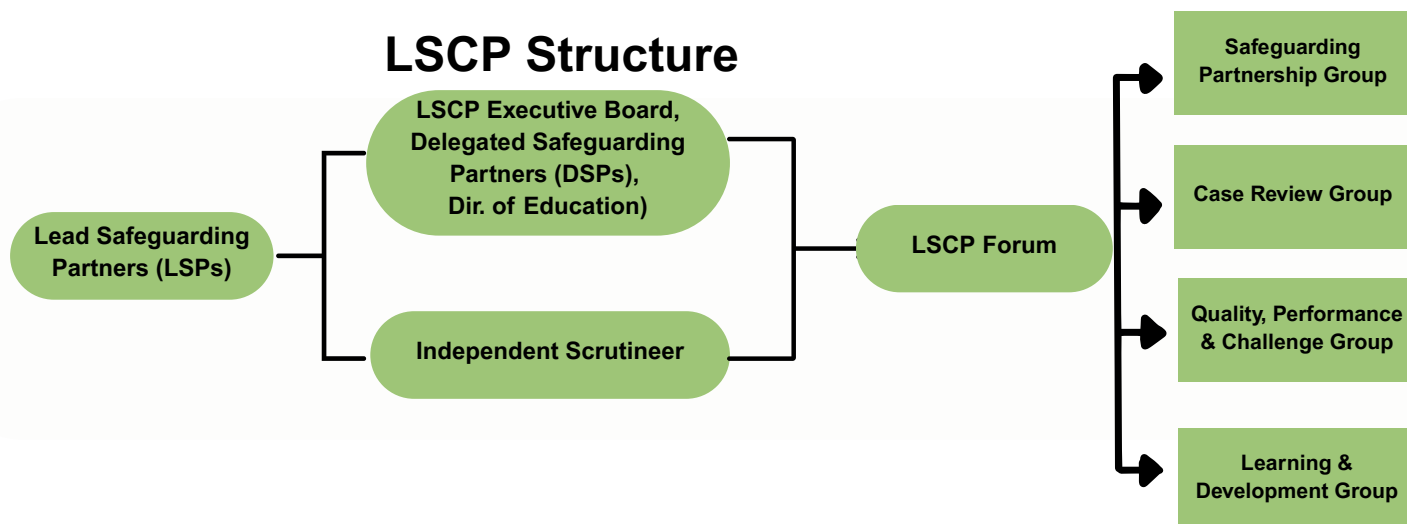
LSCP Structure

Lead Safeguarding Partners (LSPs)

LSCP Executive Board, Delegated Safeguarding Partners (DSPs), Dir. of Education)

Independent Scrutineer

LSCP Forum

Safeguarding Partnership Group

Case Review Group

Quality, Performance & Challenge Group

Learning & Development Group